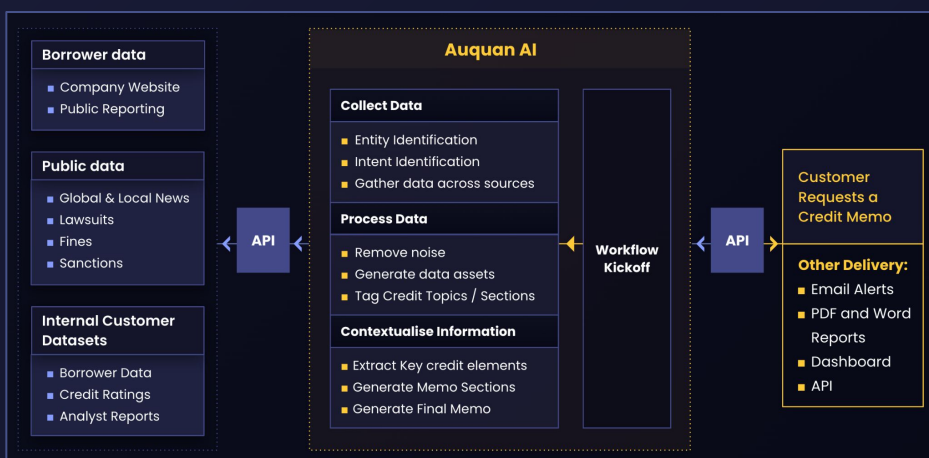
Borrower data

- Company Website
- Public Reporting

Public data

- Global & Local News
- Lawsuits
- Fines
- Sanctions

Internal Customer Datasets

- Borrower Data
- Credit Ratings
- Analyst Reports

API

Auquan AI

Collect Data

- Entity Identification
- Intent Identification
- Gather data across sources

Process Data

- Remove noise
- Generate data assets
- Tag Credit Topics / Sections

Contextualise Information

- Extract Key credit elements
- Generate Memo Sections
- Generate Final Memo

Workflow Kickoff

API

Customer Requests a Credit Memo

Other Delivery:

- Email Alerts
- PDF and Word Reports
- Dashboard
- API